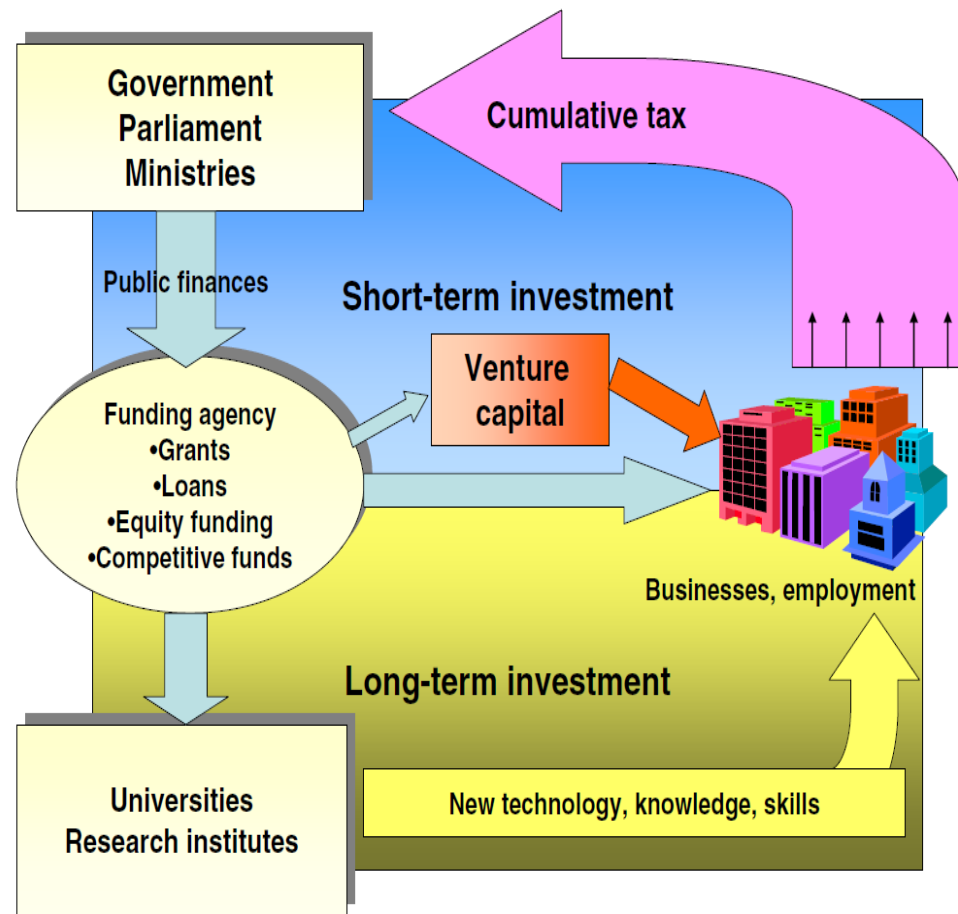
Government
Parliament
Ministries

Cumulative tax

Public finances

Short-term investment

Venture capital

Funding agency
•Grants
•Loans
•Equity funding
•Competitive funds

Businesses, employment

Long-term investment

Universities
Research institutes

New technology, knowledge, skills